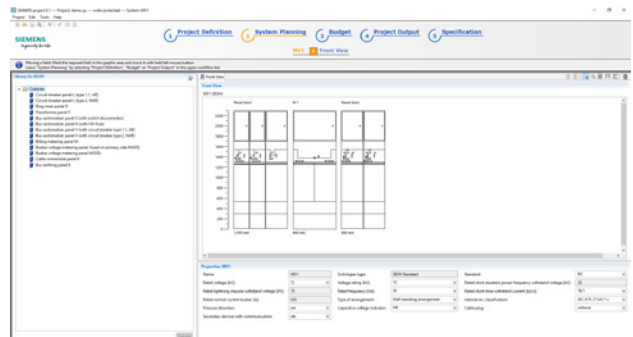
SIMARIS project 6.1 — Project demo.sp — write-protected — System MV1

Project Edit Tools Help

SIEMENS
Ingenuity for life

1 Project Definition
2 System Planning
3 Budget
4 Project Output
5 Specification

MV1 > Front View

Moving a field: Mark the required field in the graphic area and move it with held left mouse button.
Leave "System Planning" by selecting "Project Definition", "Budget" or "Project Output" in the upper workflow bar.

Library for 8DJH

Cubicles
Circuit-breaker panel L (type 1.1, AR)
Circuit-breaker panel L (type 2, NAR)
Ring-main panel R
Transformer panel T
Bus sectionalizer panel S (with switch disconnector)
Bus sectionalizer panel H (with HV fuse)
Bus sectionalizer panel H (with circuit-breaker type 1.1, AR)
Bus sectionalizer panel H (with circuit-breaker type 2, NAR)
Billing metering panel M
Busbar voltage metering panel, fused on primary side M(430)
Busbar voltage metering panel M(500)
Cable connection panel K
Bus earthing panel E

Front View

Front View

MV1 (8DJH)

Panel block
Panel block

1200
1000
800
600
400
200

1,050 mm
360 mm
860 mm

Properties MV1

Name: MV1
Rated voltage (kV): 12
Rated lightning impulse withstand voltage (kV): 75
Rated normal current busbar (A): 630
Pressure absorber: yes
Secondary devices with communication: yes

Switchgear type: 8DJH Standard
Voltage rating (kV): 10
Rated frequency (Hz): 50
Type of arrangement: Wall standing arrangement
Capacitive voltage indicator: VIS

Standard: IEC
Rated short-duration power frequency withstand voltage (kV): 28
Rated short-time withstand current (kA): 16/1
Internal arc classification: IAC A FL 21 kA/1 s
Cable plug: without